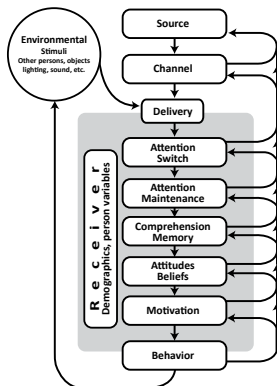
Environmental
Stimuli
Other persons, objects lighting, sound, etc.

Source

Channel

Delivery

Receiver
Demographics, person variables

Attention Switch

Attention Maintenance

Comprehension Memory

Attitudes Beliefs

Motivation

Behavior